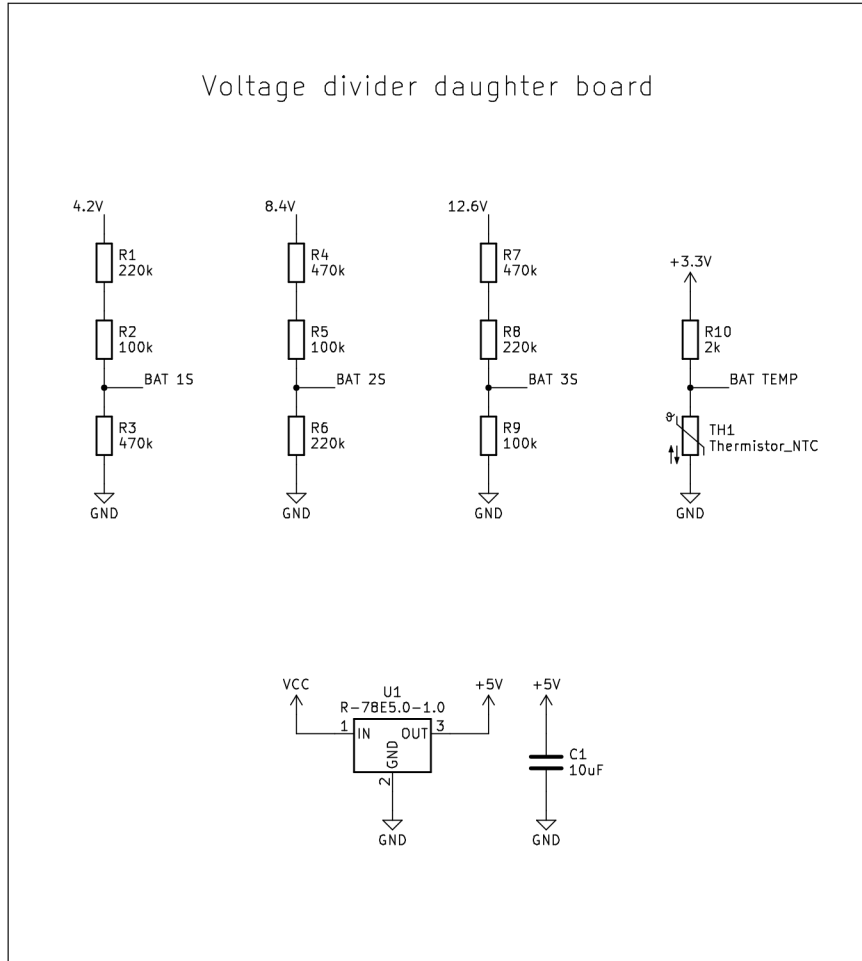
Voltage divider daughter board

4.2V
R1
220k
R2
100k
BAT 1S
R3
470k
GND

8.4V
R4
470k
R5
100k
BAT 2S
R6
220k
GND

12.6V
R7
470k
R8
220k
BAT 3S
R9
100k
GND

+3.3V
R10
2k
BAT TEMP
ϑ
TH1
Thermistor_NTC
GND

VCC
U1
R-78E5.0-1.0
1
IN
OUT
3
GND
2
+5V
GND

+5V
C1
10uF
GND